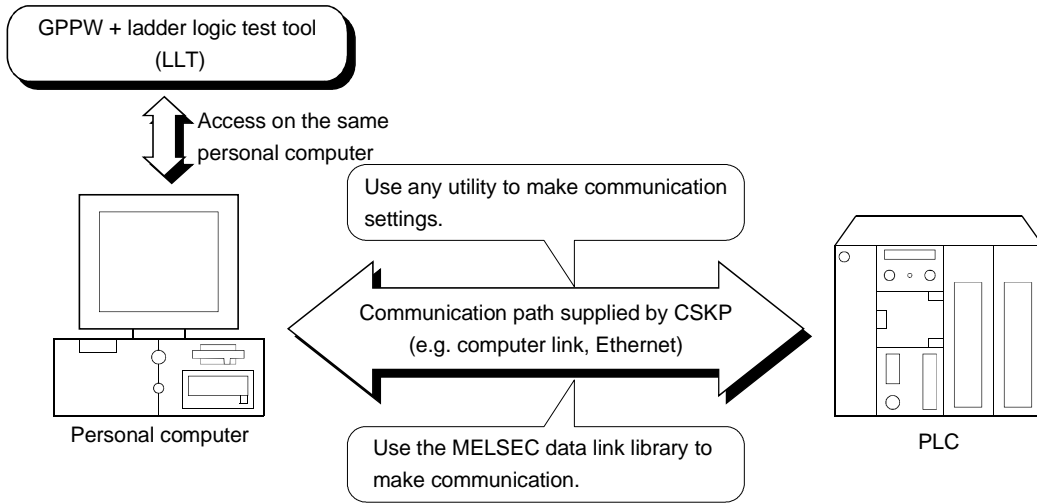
GPPW + ladder logic test tool
(LLT)

Access on the same personal computer

Use any utility to make communication settings.

Communication path supplied by CSKP
(e.g. computer link, Ethernet)

Personal computer

Use the MELSEC data link library to make communication.

PLC